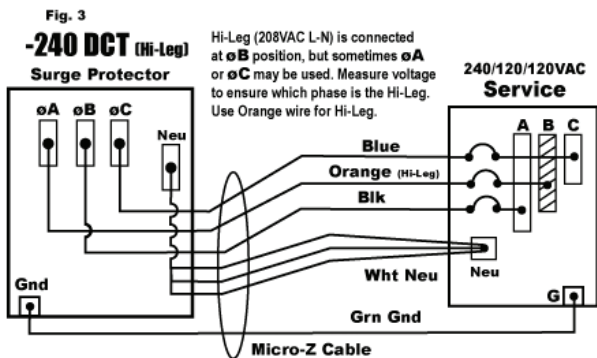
Fig. 3

-240 DCT (Hi-Leg)

Surge Protector

Hi-Leg (208VAC L-N) is connected at øB position, but sometimes øA or øC may be used. Measure voltage to ensure which phase is the Hi-Leg. Use Orange wire for Hi-Leg.

240/120/120VAC

Service

øA øB øC

Neu

Blue

Orange (Hi-Leg)

Blk

A B C

Neu

Wht Neu

Gnd

G

Grn Gnd

Micro-Z Cable